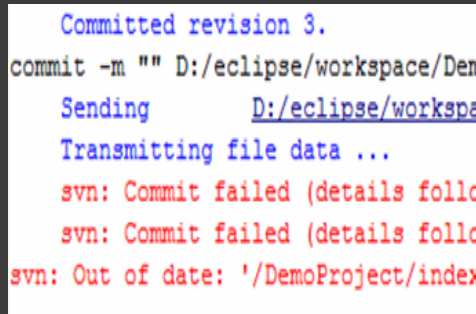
Committed revision 3.
commit -m "" D:/eclipse/workspace/Dem
Sending D:/eclipse/workspa
Transmitting file data ...
svn: Commit failed (details follo
svn: Commit failed (details follo
svn: Out of date: '/DemoProject/index